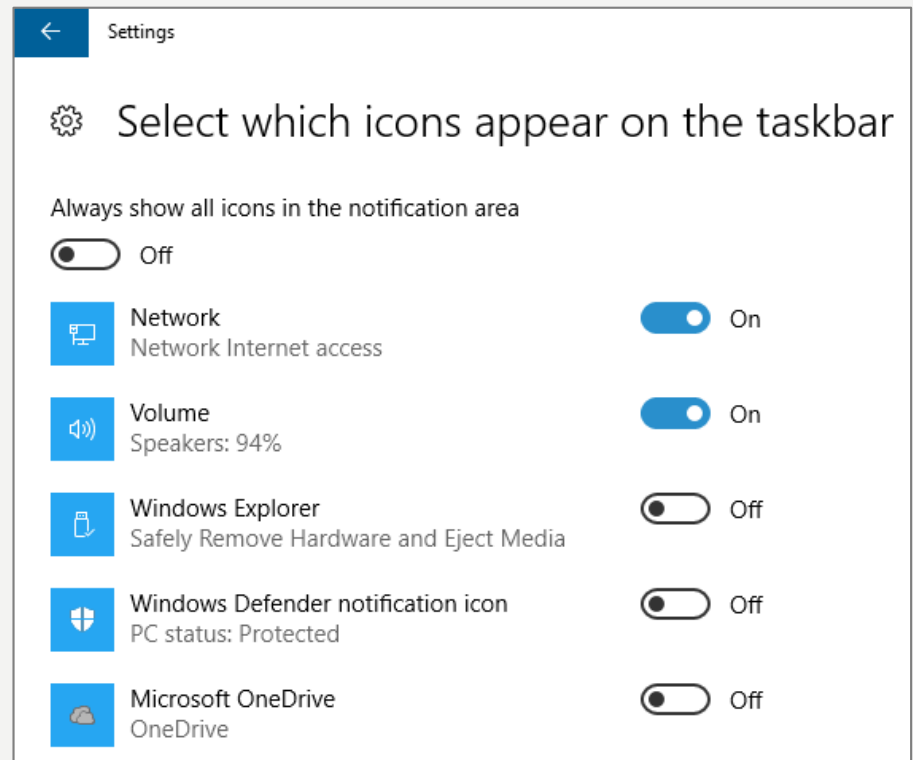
Settings

Select which icons appear on the taskbar

Always show all icons in the notification area

Off

Network
Network Internet access
On

Volume
Speakers: 94%
On

Windows Explorer
Safely Remove Hardware and Eject Media
Off

Windows Defender notification icon
PC status: Protected
Off

Microsoft OneDrive
OneDrive
Off